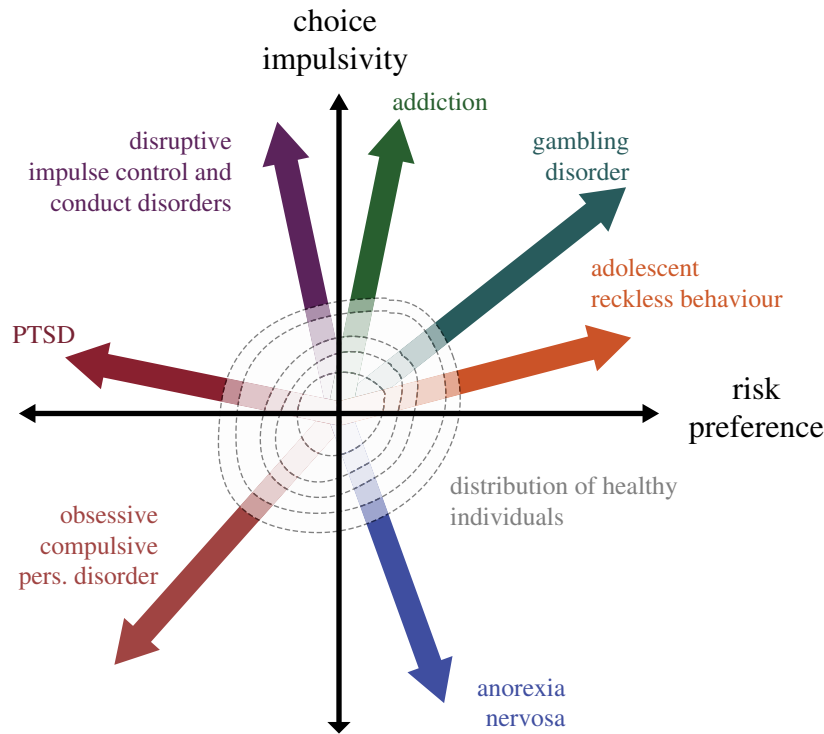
choice impulsivity

addiction

disruptive impulse control and conduct disorders

gambling disorder

adolescent reckless behaviour

PTSD

risk preference

distribution of healthy individuals

obsessive compulsive pers. disorder

anorexia nervosa